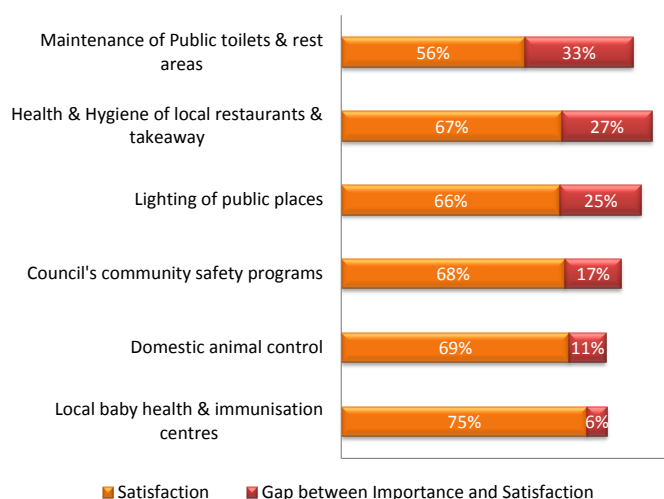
Maintenance of Public toilets & rest areas
56%
33%

Health & Hygiene of local restaurants & takeaway
67%
27%

Lighting of public places
66%
25%

Council's community safety programs
68%
17%

Domestic animal control
69%
11%

Local baby health & immunisation centres
75%
6%

Satisfaction
Gap between Importance and Satisfaction